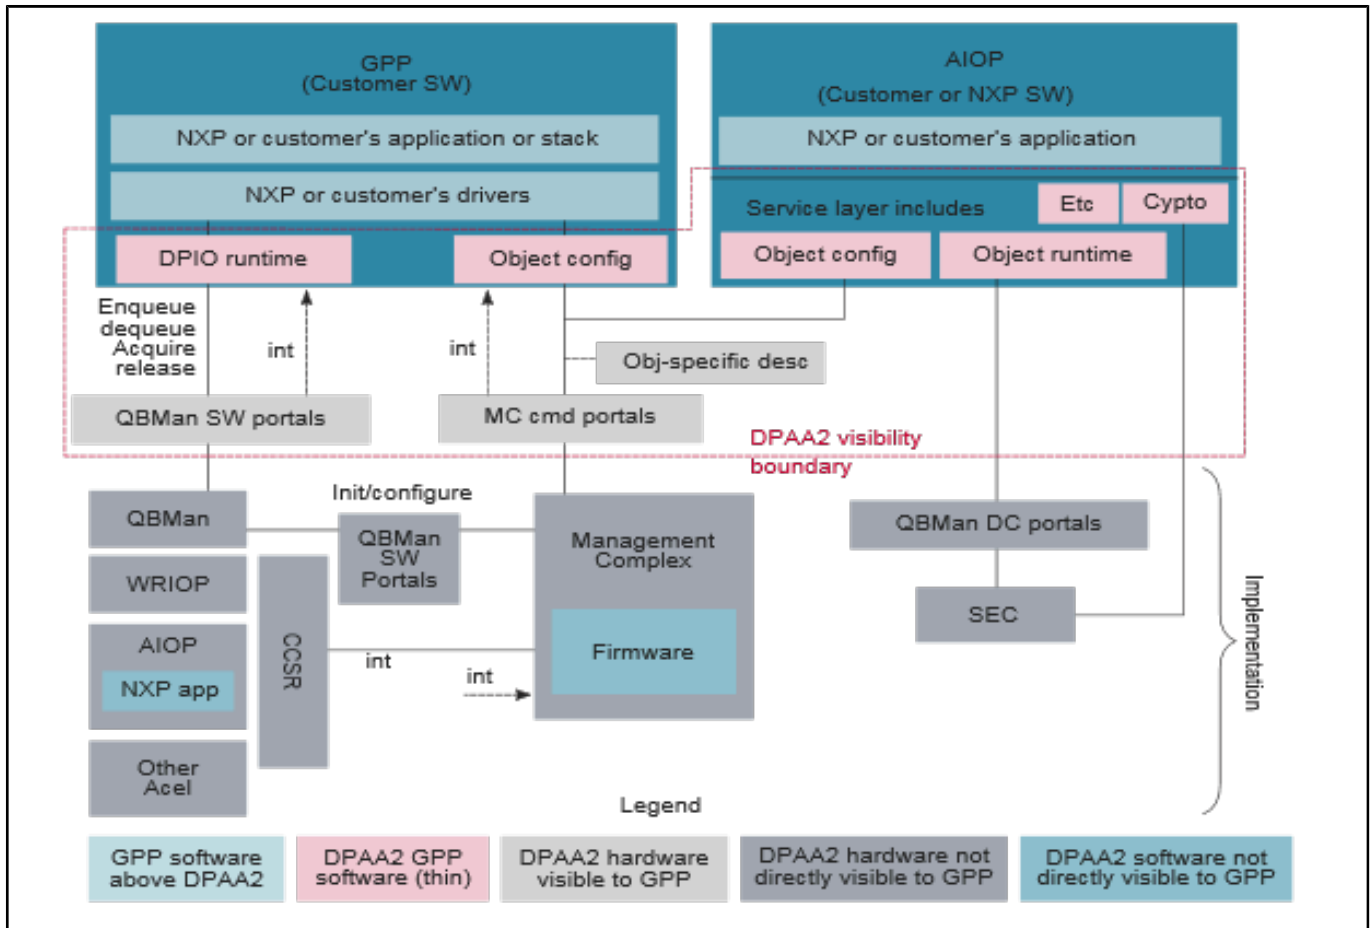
GPP
(Customer SW)

NXP or customer's application or stack

NXP or customer's drivers

DPIO runtime

Object config

AIOP
(Customer or NXP SW)

NXP or customer's application

Service layer includes

Etc

Cypto

Object config

Object runtime

Enqueue
dequeue
Acquire
release

int

int

Obj-specific desc

QBMan SW portals

MC cmd portals

DPAA2 visibility
boundary

Init/configure

QBMan

QBMan
SW
Portals

Management
Complex

QBMan DC portals

WRIOP

CCSR

SEC

AIOP

NXP app

int

Firmware

int

Implementation

Other
Acel

Legend

GPP software above DPAA2

DPAA2 GPP software (thin)

DPAA2 hardware visible to GPP

DPAA2 hardware not directly visible to GPP

DPAA2 software not directly visible to GPP